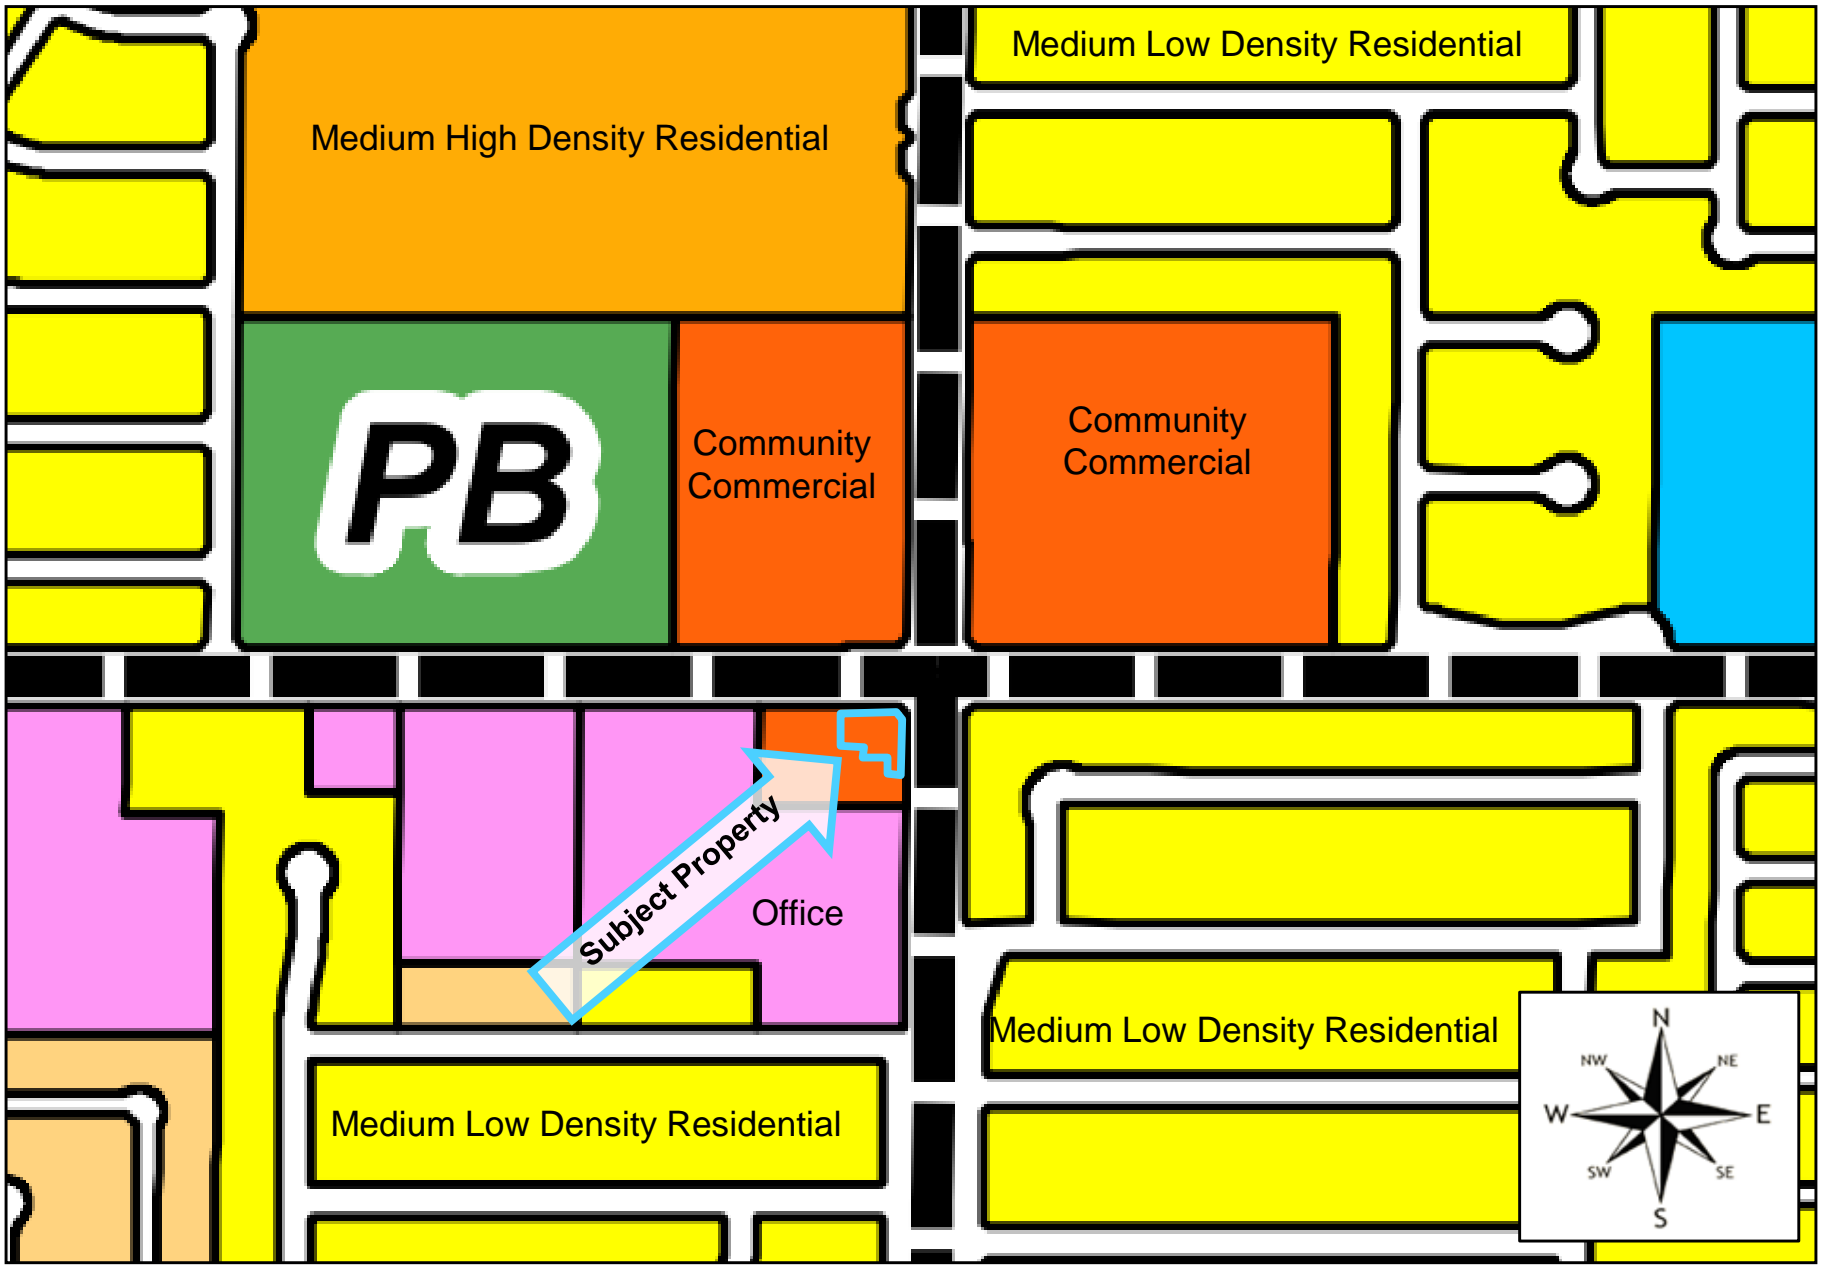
Medium Low Density Residential

Medium High Density Residential

PB

Community Commercial

Community Commercial

Subject Property

Office

Medium Low Density Residential

Medium Low Density Residential

N
NW
NE
W
E
SW
SE
S